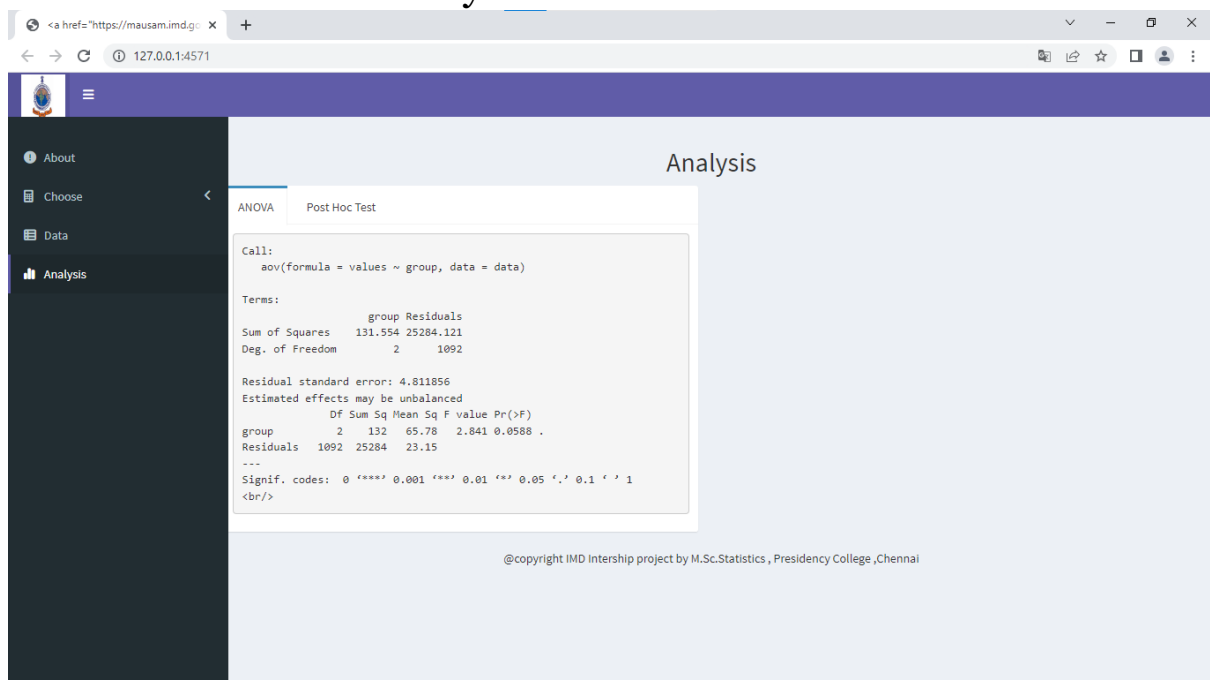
<a href="https://mausam.imd.go ×
+
127.0.0.1:4571

≡

About
Choose
Data
Analysis

Analysis

ANOVA
Post Hoc Test

Call:
   aov(formula = values ~ group, data = data)

Terms:
                    group Residuals
Sum of Squares    131.554 25284.121
Deg. of Freedom         2      1092

Residual standard error: 4.811856
Estimated effects may be unbalanced
             Df Sum Sq Mean Sq F value Pr(>F)
group         2    132   65.78   2.841 0.0588 .
Residuals  1092  25284   23.15
---
Signif. codes:  0 '***' 0.001 '**' 0.01 '*' 0.05 '.' 0.1 ' ' 1
<br/>

@copyright IMD Intership project by M.Sc.Statistics , Presidency College ,Chennai